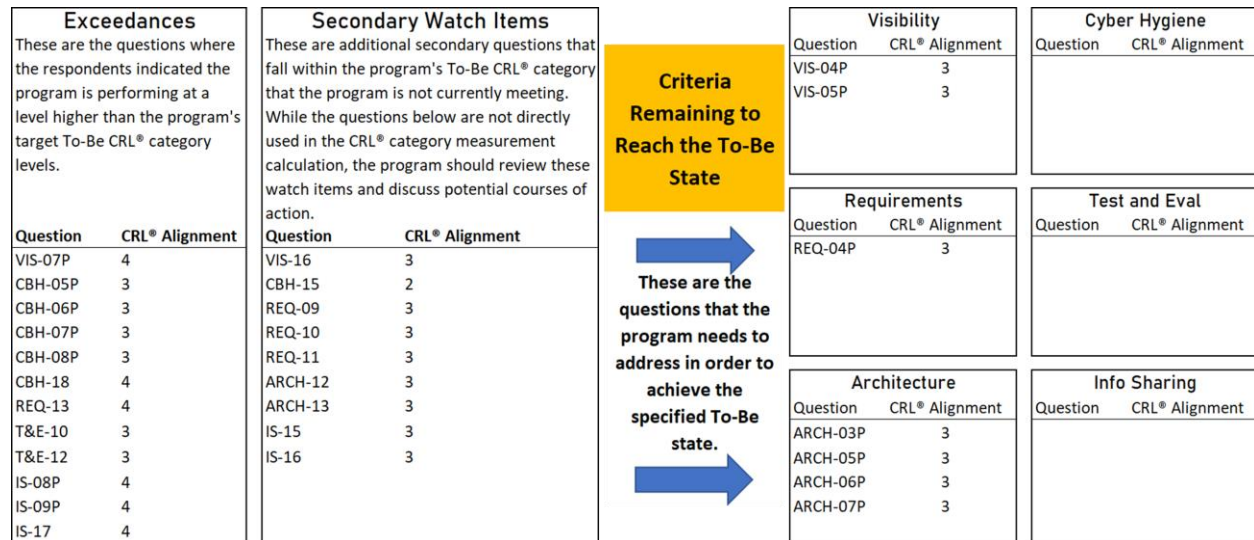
Exceedances

These are the questions where the respondents indicated the program is performing at a level higher than the program's target To-Be CRL® category levels.

| Question | CRL® Alignment |
|---|---|
| VIS-07P | 4 |
| CBH-05P | 3 |
| CBH-06P | 3 |
| CBH-07P | 3 |
| CBH-08P | 3 |
| CBH-18 | 4 |
| REQ-13 | 4 |
| T&E-10 | 3 |
| T&E-12 | 3 |
| IS-08P | 4 |
| IS-09P | 4 |
| IS-17 | 4 |

Secondary Watch Items

These are additional secondary questions that fall within the program's To-Be CRL® category that the program is not currently meeting. While the questions below are not directly used in the CRL® category measurement calculation, the program should review these watch items and discuss potential courses of action.

| Question | CRL® Alignment |
|---|---|
| VIS-16 | 3 |
| CBH-15 | 2 |
| REQ-09 | 3 |
| REQ-10 | 3 |
| REQ-11 | 3 |
| ARCH-12 | 3 |
| ARCH-13 | 3 |
| IS-15 | 3 |
| IS-16 | 3 |

Criteria Remaining to Reach the To-Be State

These are the questions that the program needs to address in order to achieve the specified To-Be state.

Visibility

| Question | CRL® Alignment |
|---|---|
| VIS-04P | 3 |
| VIS-05P | 3 |

Cyber Hygiene

| Question | CRL® Alignment |
|---|---|

Requirements

| Question | CRL® Alignment |
|---|---|
| REQ-04P | 3 |

Test and Eval

| Question | CRL® Alignment |
|---|---|

Architecture

| Question | CRL® Alignment |
|---|---|
| ARCH-03P | 3 |
| ARCH-05P | 3 |
| ARCH-06P | 3 |
| ARCH-07P | 3 |

Info Sharing

| Question | CRL® Alignment |
|---|---|